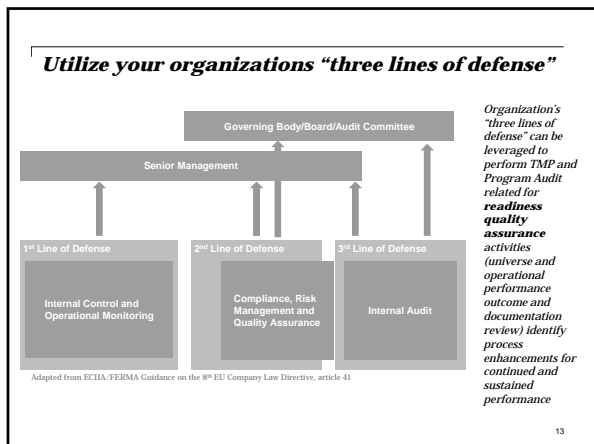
Utilize your organizations “three lines of defense”

Governing Body/Board/Audit Committee

Senior Management

1st Line of Defense

Internal Control and Operational Monitoring

2nd Line of Defense

Compliance, Risk Management and Quality Assurance

3rd Line of Defense

Internal Audit

Adapted from ECIIA/FERMA Guidance on the 8th EU Company Law Directive, article 41

Organization’s “three lines of defense” can be leveraged to perform TMP and Program Audit related for **readiness quality assurance** activities (universe and operational performance outcome and documentation review) identify process enhancements for continued and sustained performance

13